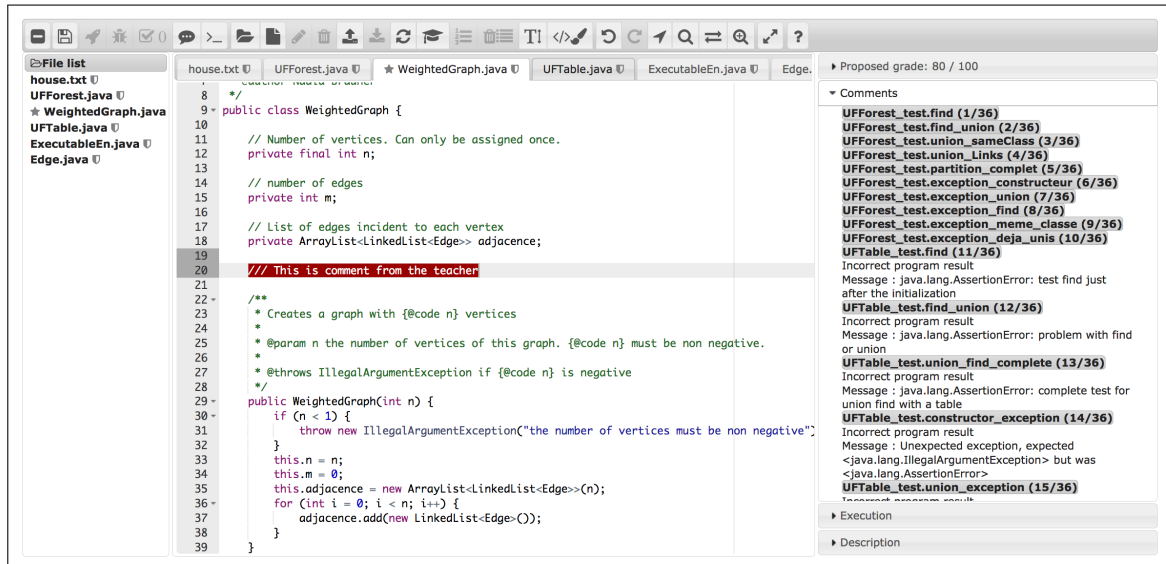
File list
house.txt
UFForest.java
★ WeightedGraph.java
UFTable.java
ExecutableEn.java
Edge.java

house.txt | UFForest.java | ★ WeightedGraph.java | UFTable.java | ExecutableEn.java | Edge.

8 */
9 public class WeightedGraph {
10
11 // Number of vertices. Can only be assigned once.
12 private final int n;
13
14 // number of edges
15 private int m;
16
17 // List of edges incident to each vertex
18 private ArrayList<LinkedList<Edge>> adjacence;
19
20 /// This is comment from the teacher
21
22 /**
23 * Creates a graph with {@code n} vertices
24 *
25 * @param n the number of vertices of this graph. {@code n} must be non negative.
26 *
27 * @throws IllegalArgumentException if {@code n} is negative
28 */
29 public WeightedGraph(int n) {
30 if (n < 1) {
31 throw new IllegalArgumentException("the number of vertices must be non negative")
32 }
33 this.n = n;
34 this.m = 0;
35 this.adjacence = new ArrayList<LinkedList<Edge>>(n);
36 for (int i = 0; i < n; i++) {
37 adjacence.add(new LinkedList<Edge>());
38 }
39 }

Proposed grade: 80 / 100
Comments
UFForest_test.find (1/36)
UFForest_test.find_union (2/36)
UFForest_test.union_sameClass (3/36)
UFForest_test.union_Links (4/36)
UFForest_test.partition_complet (5/36)
UFForest_test.exception_constructeur (6/36)
UFForest_test.exception_union (7/36)
UFForest_test.exception_find (8/36)
UFForest_test.exception_meme_classe (9/36)
UFForest_test.exception_deja_unis (10/36)
UFTable_test.find (11/36)
Incorrect program result
Message : java.lang.AssertionError: test find just after the initialization
UFTable_test.find_union (12/36)
Incorrect program result
Message : java.lang.AssertionError: problem with find or union
UFTable_test.union_find_complete (13/36)
Incorrect program result
Message : java.lang.AssertionError: complete test for union find with a table
UFTable_test.constructor_exception (14/36)
Incorrect program result
Message : Unexpected exception, expected <java.lang.IllegalArgumentException> but was <java.lang.AssertionError>
UFTable_test.union_exception (15/36)
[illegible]
Execution
Description